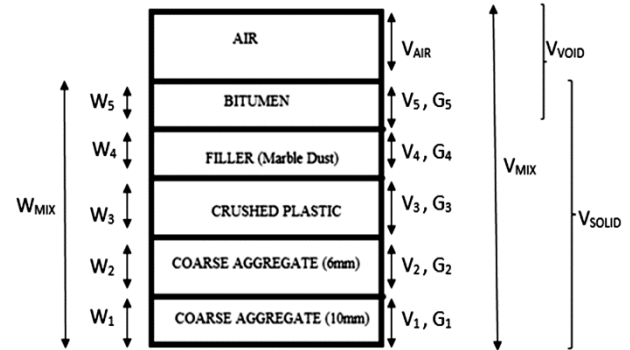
AIR

$V_{AIR}$

$V_{VOID}$

$W_5$

BITUMEN

$V_5$, $G_5$

$W_4$

FILLER (Marble Dust)

$V_4$, $G_4$

$V_{MIX}$

$W_{MIX}$

$W_3$

CRUSHED PLASTIC

$V_3$, $G_3$

$V_{SOLID}$

$W_2$

COARSE AGGREGATE (6mm)

$V_2$, $G_2$

$W_1$

COARSE AGGREGATE (10mm)

$V_1$, $G_1$